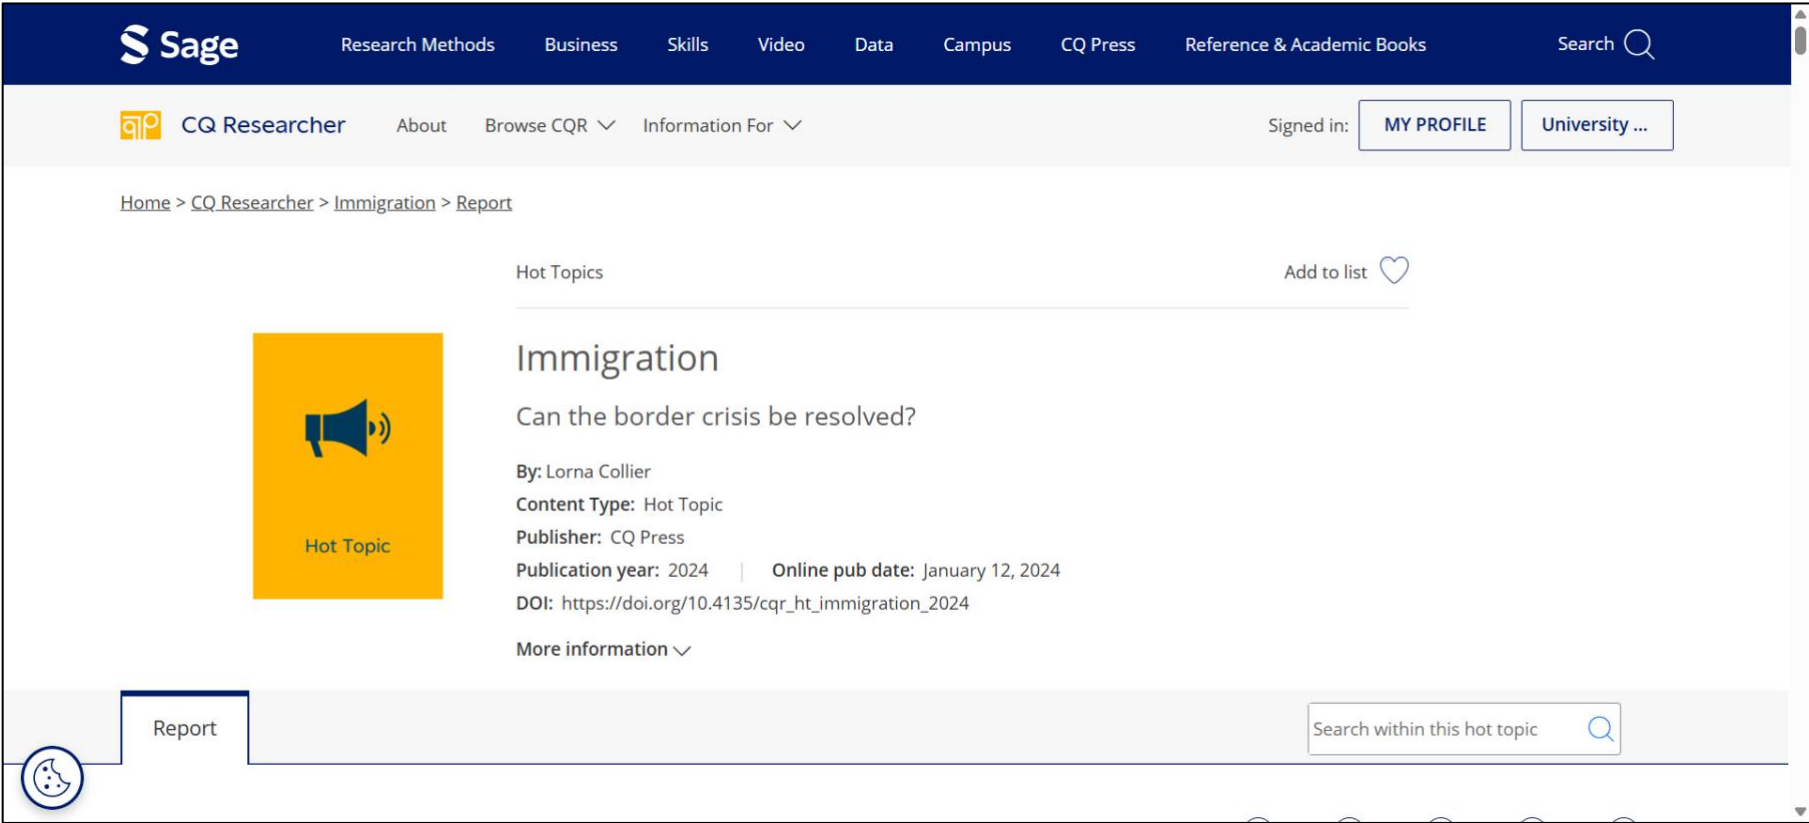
Sage Research Methods Business Skills Video Data Campus CQ Press Reference & Academic Books Search

CQ Researcher About Browse CQR Information For Signed in: MY PROFILE University ...

Home > CQ Researcher > Immigration > Report

Hot Topics

Add to list

Hot Topic

Immigration

Can the border crisis be resolved?

By: Lorna Collier
Content Type: Hot Topic
Publisher: CQ Press
Publication year: 2024 | Online pub date: January 12, 2024
DOI: https://doi.org/10.4135/cqr_ht_immigration_2024

More information

Report

Search within this hot topic